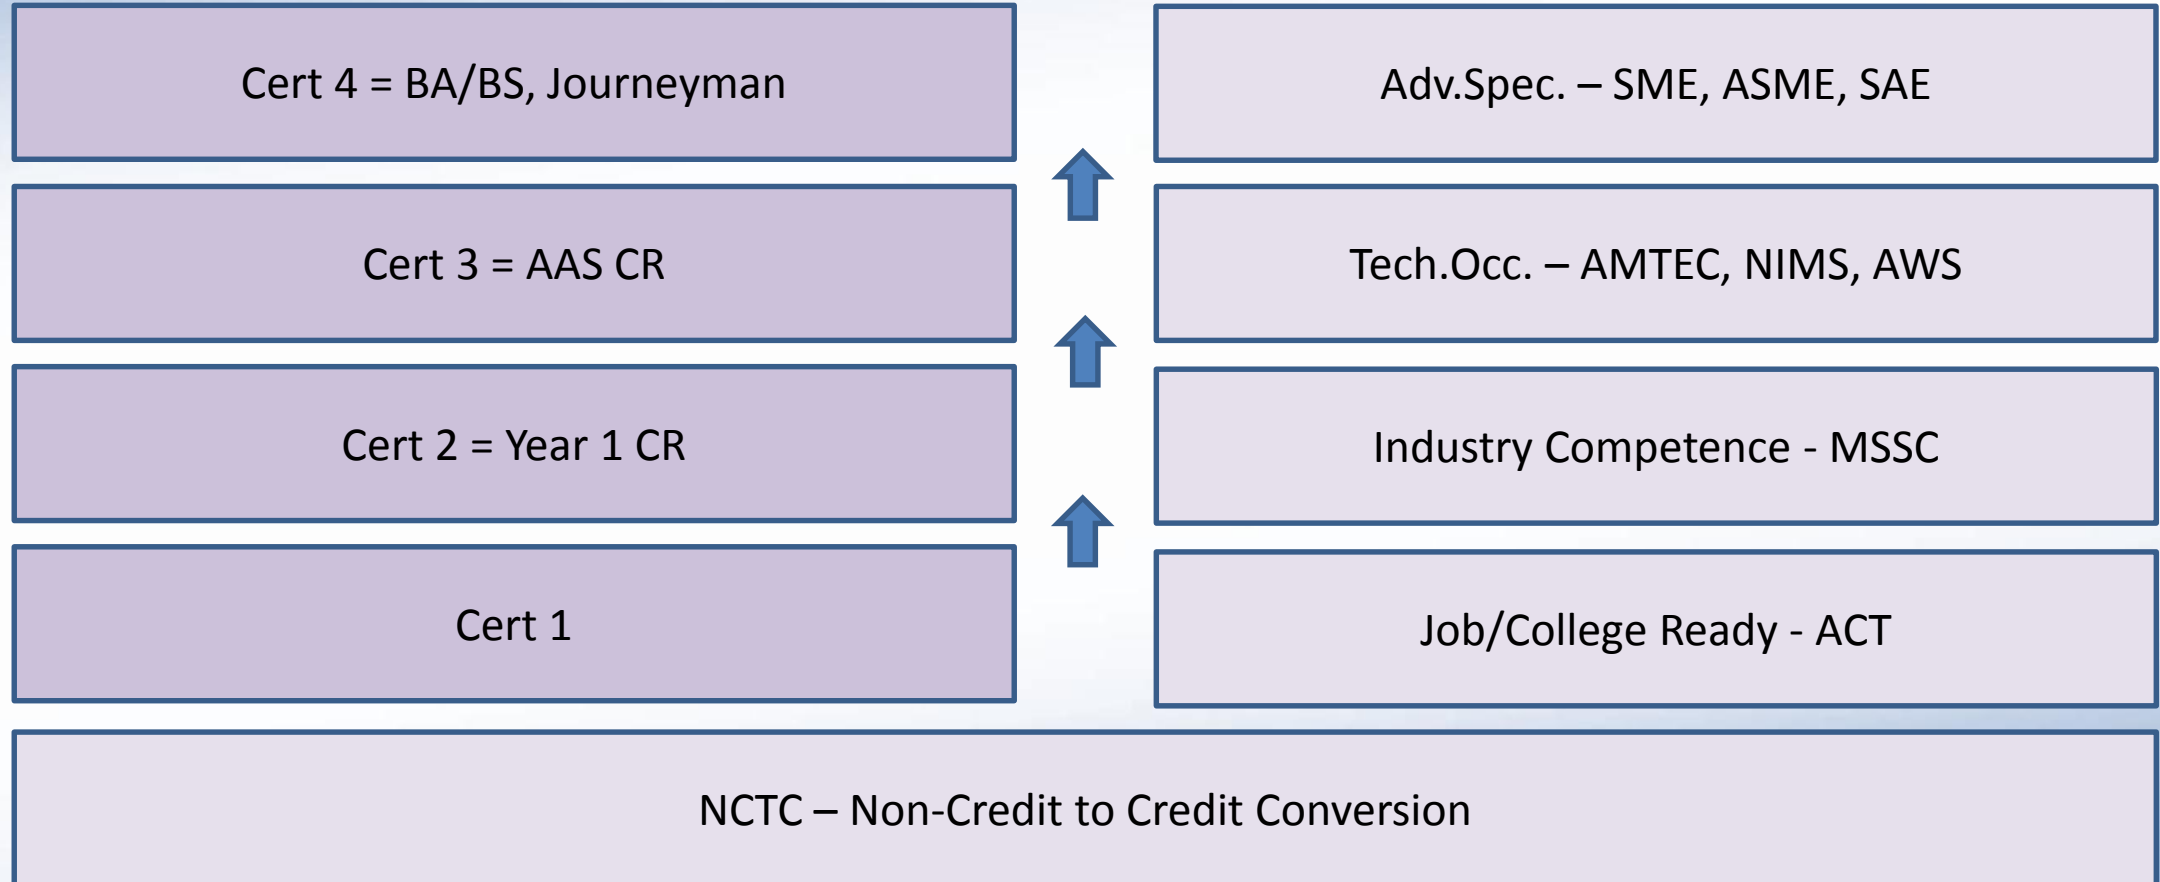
Cert 4 = BA/BS, Journeyman

Adv.Spec. – SME, ASME, SAE

Cert 3 = AAS CR

Tech.Occ. – AMTEC, NIMS, AWS

Cert 2 = Year 1 CR

Industry Competence - MSSC

Cert 1

Job/College Ready - ACT

NCTC – Non-Credit to Credit Conversion